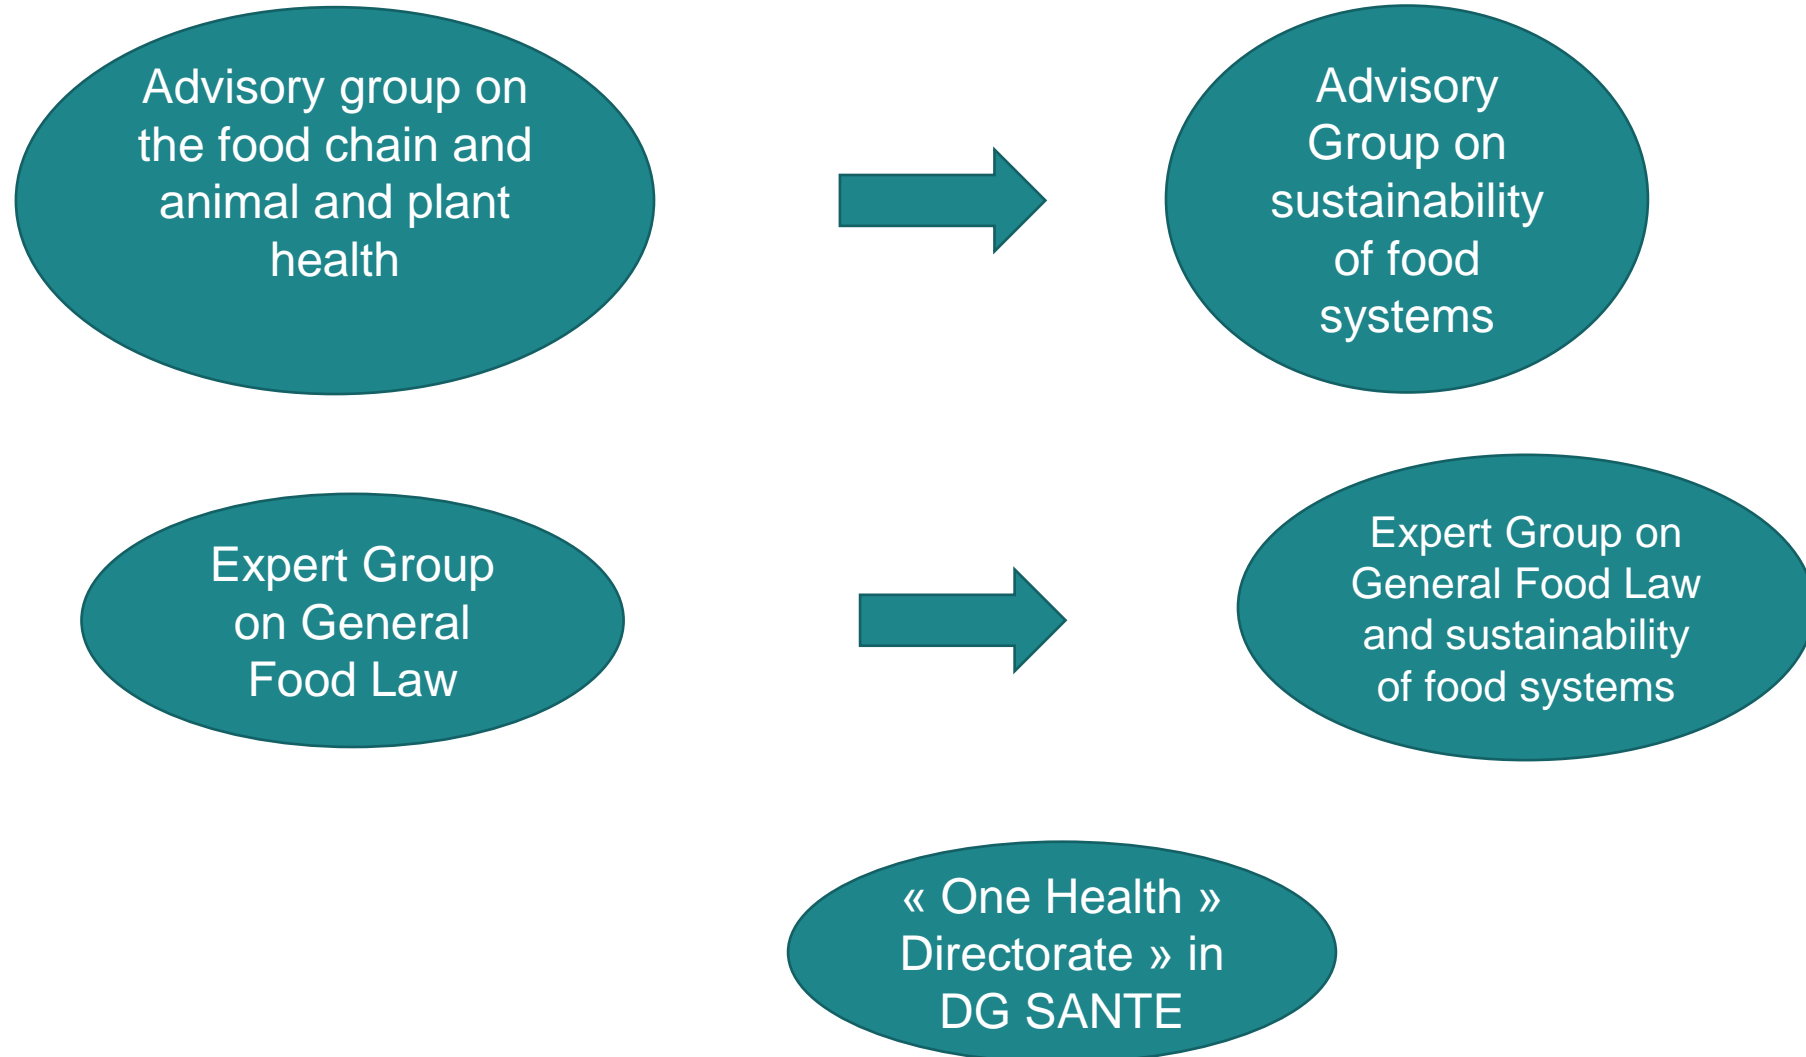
Advisory group on the food chain and animal and plant health

Advisory Group on sustainability of food systems

Expert Group on General Food Law

Expert Group on General Food Law and sustainability of food systems

« One Health » Directorate » in DG SANTE